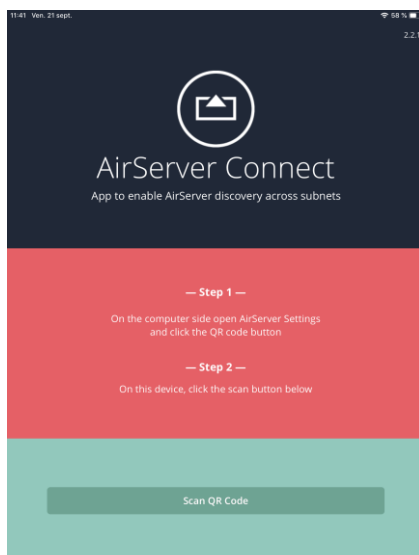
11:41 Ven. 21 sept.

58 %

2.2.1

AirServer Connect

App to enable AirServer discovery across subnets

— Step 1 —

On the computer side open AirServer Settings and click the QR code button

— Step 2 —

On this device, click the scan button below

Scan QR Code